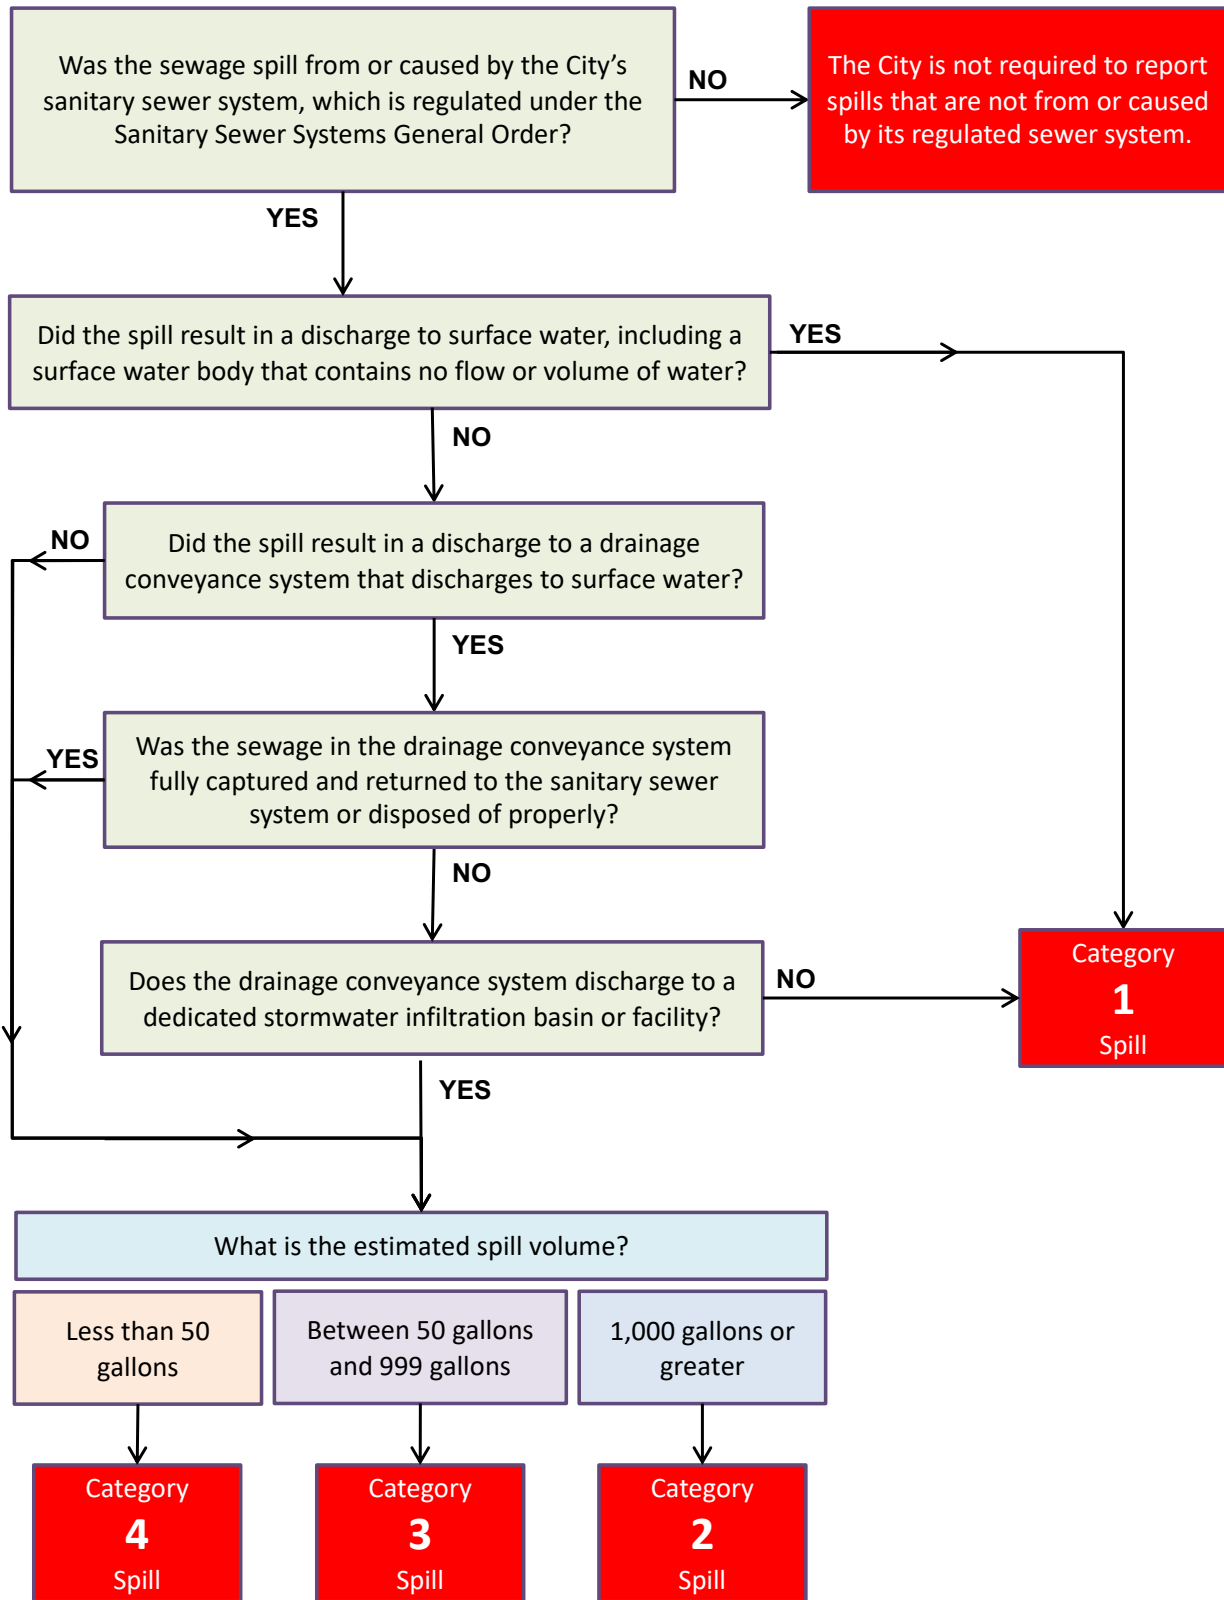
Was the sewage spill from or caused by the City’s sanitary sewer system, which is regulated under the Sanitary Sewer Systems General Order?

NO

The City is not required to report spills that are not from or caused by its regulated sewer system.

YES

Did the spill result in a discharge to surface water, including a surface water body that contains no flow or volume of water?

YES

NO

Did the spill result in a discharge to a drainage conveyance system that discharges to surface water?

NO

YES

Was the sewage in the drainage conveyance system fully captured and returned to the sanitary sewer system or disposed of properly?

YES

NO

Does the drainage conveyance system discharge to a dedicated stormwater infiltration basin or facility?

NO

Category
1
Spill

YES

What is the estimated spill volume?

| Less than 50 gallons | Between 50 gallons and 999 gallons | 1,000 gallons or greater |
|---|---|---|

Category
4
Spill

Category
3
Spill

Category
2
Spill